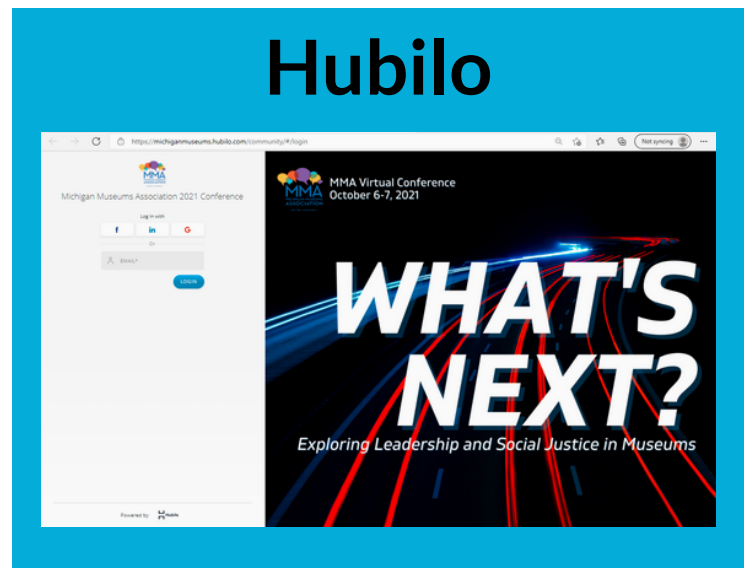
Hubilo

https://michiganmuseums.hubilo.com/community/#/login

Not syncing

MMA

Michigan Museums Association 2021 Conference

Log in with

f

in

G

Or

EMAIL*

LOGIN

Powered by Hubilo

MMA
MICHIGAN MUSEUMS ASSOCIATION

MMA Virtual Conference
October 6-7, 2021

WHAT'S NEXT?

Exploring Leadership and Social Justice in Museums